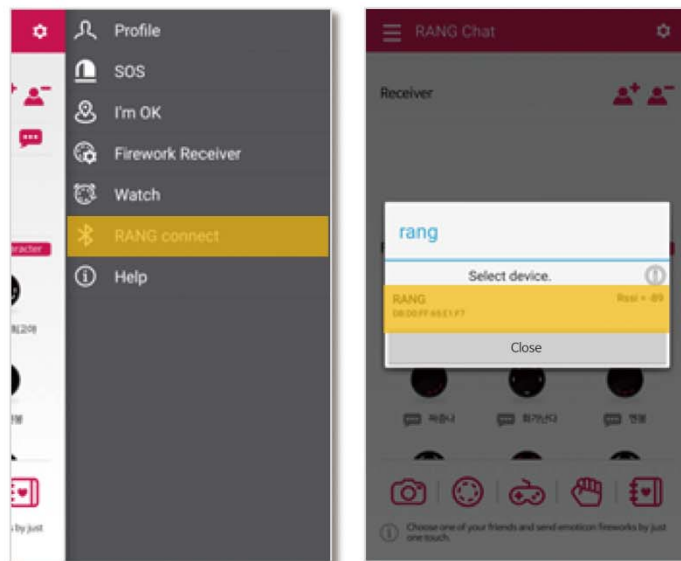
Profile
SOS
I'm OK
Firework Receiver
Watch
RANG connect
Help

aracter
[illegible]
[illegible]
s by just

RANG Chat

Receiver

rang
Select device.
RANG
08:00:FF:65:E1:F7
Rssi = -89
Close

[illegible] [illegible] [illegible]

Choose one of your friends and send emoticon fireworks by just one touch.